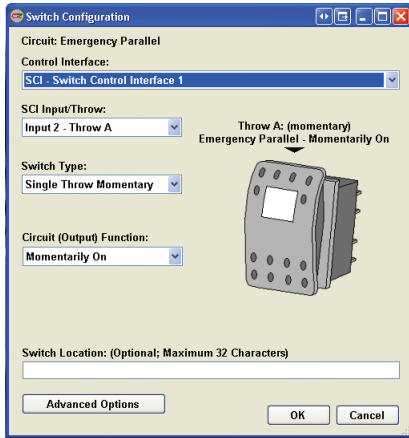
Switch Configuration

Circuit: Emergency Parallel

Control Interface:

SCI - Switch Control Interface 1

SCI Input/Throw:

Input 2 - Throw A

Throw A: (momentary)
Emergency Parallel - Momentarily On

Switch Type:

Single Throw Momentary

Circuit (Output) Function:

Momentarily On

Switch Location: (Optional; Maximum 32 Characters)

Advanced Options

OK

Cancel